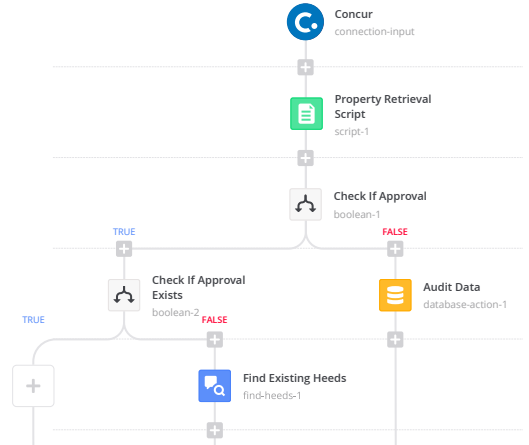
Concur
connection-input

Property Retrieval Script
script-1

Check If Approval
boolean-1

TRUE

FALSE

Check If Approval Exists
boolean-2

Audit Data
database-action-1

TRUE

FALSE

Find Existing Heeds
find-heeds-1